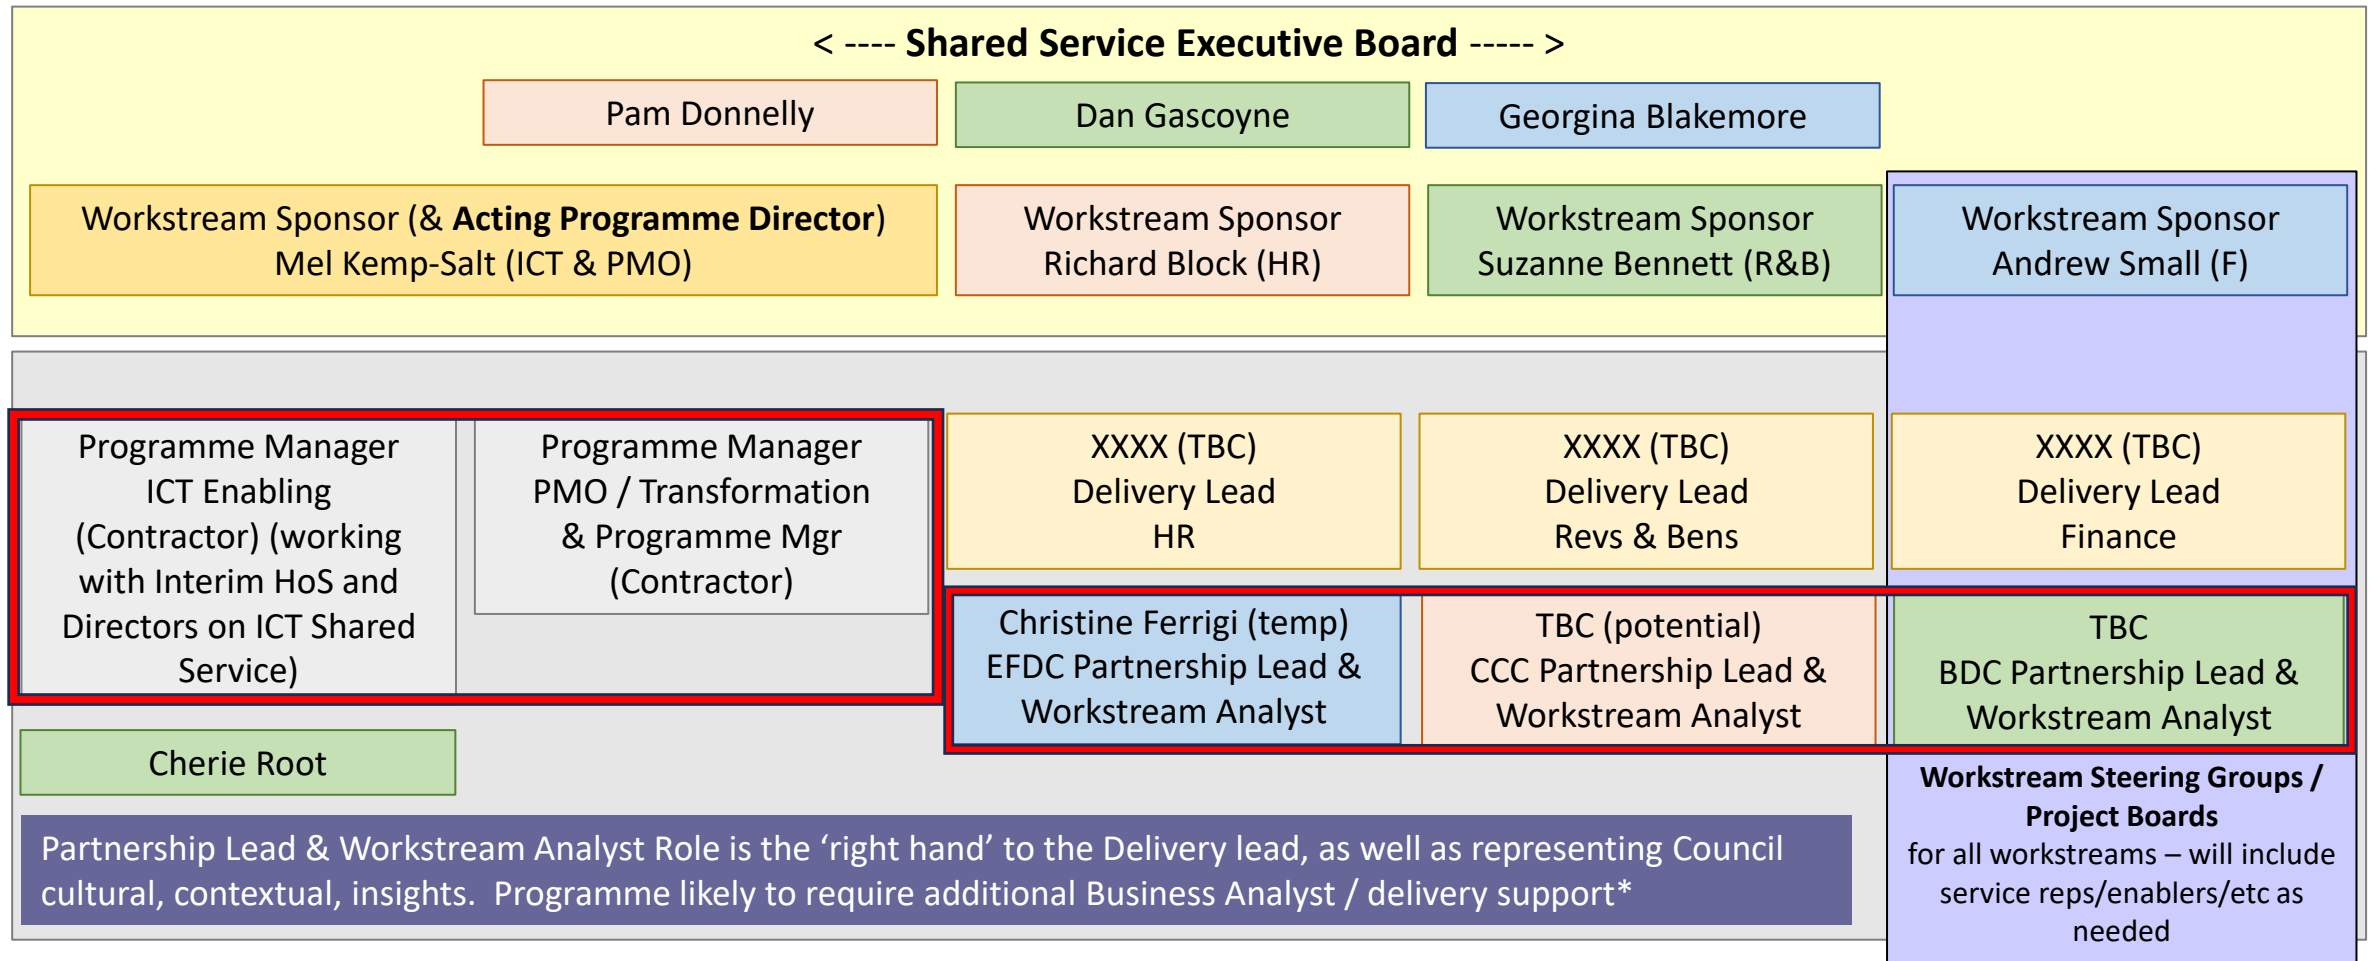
< ---- **Shared Service Executive Board** ----- >

Pam Donnelly

Dan Gascoyne

Georgina Blakemore

Workstream Sponsor (& **Acting Programme Director**) Mel Kemp-Salt (ICT & PMO)

Workstream Sponsor Richard Block (HR)

Workstream Sponsor Suzanne Bennett (R&B)

Workstream Sponsor Andrew Small (F)

Programme Manager ICT Enabling (Contractor) (working with Interim HoS and Directors on ICT Shared Service)

Programme Manager PMO / Transformation & Programme Mgr (Contractor)

XXXX (TBC) Delivery Lead HR

XXXX (TBC) Delivery Lead Revs & Bens

XXXX (TBC) Delivery Lead Finance

Christine Ferrigi (temp) EFDC Partnership Lead & Workstream Analyst

TBC (potential) CCC Partnership Lead & Workstream Analyst

TBC BDC Partnership Lead & Workstream Analyst

Cherie Root

Partnership Lead & Workstream Analyst Role is the 'right hand' to the Delivery lead, as well as representing Council cultural, contextual, insights. Programme likely to require additional Business Analyst / delivery support*

**Workstream Steering Groups / Project Boards**
for all workstreams – will include service reps/enablers/etc as needed